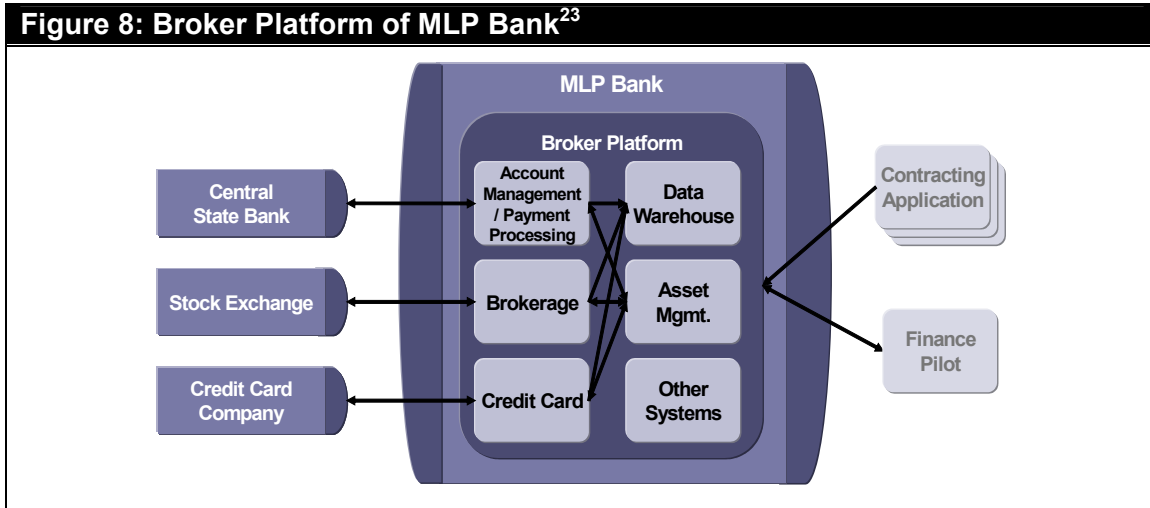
Figure 8: Broker Platform of MLP Bank$^{23}$

MLP Bank

Broker Platform

Central State Bank

Stock Exchange

Credit Card Company

Account Management / Payment Processing

Brokerage

Credit Card

Data Warehouse

Asset Mgmt.

Other Systems

Contracting Application

Finance Pilot